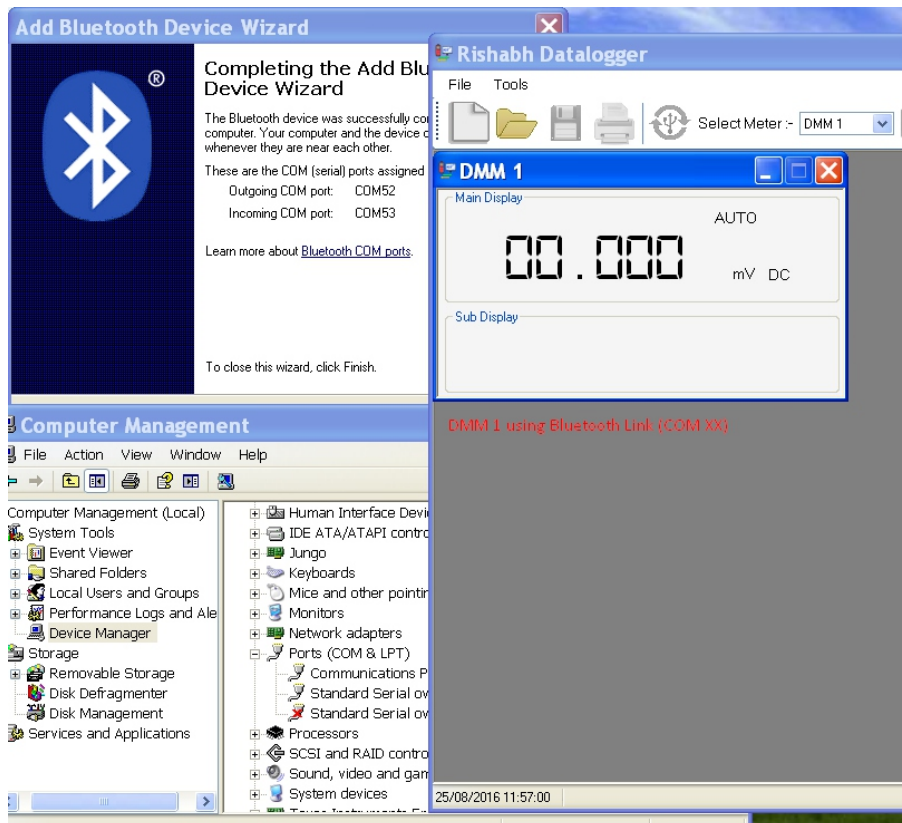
Add Bluetooth Device Wizard

Completing the Add Blu
Device Wizard

The Bluetooth device was successfully co
computer. Your computer and the device c
whenever they are near each other.

These are the COM (serial) ports assigned
Outgoing COM port: COM52
Incoming COM port: COM53

Learn more about Bluetooth COM ports.

To close this wizard, click Finish.

Rishabh Datalogger
File Tools
Select Meter :- DMM 1

DMM 1
Main Display
AUTO
00.000
mV DC
Sub Display

DMM 1 using Bluetooth Link (COM XX)

25/08/2016 11:57:00

Computer Management
File Action View Window Help

Computer Management (Local)
System Tools
Event Viewer
Shared Folders
Local Users and Groups
Performance Logs and Ale
Device Manager
Storage
Removable Storage
Disk Defragmenter
Disk Management
Services and Applications

Human Interface Devic
IDE ATA/ATAPI contro
Jungo
Keyboards
Mice and other pointin
Monitors
Network adapters
Ports (COM & LPT)
Communications P
Standard Serial ov
Standard Serial ov
Processors
SCSI and RAID contro
Sound, video and gam
System devices
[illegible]